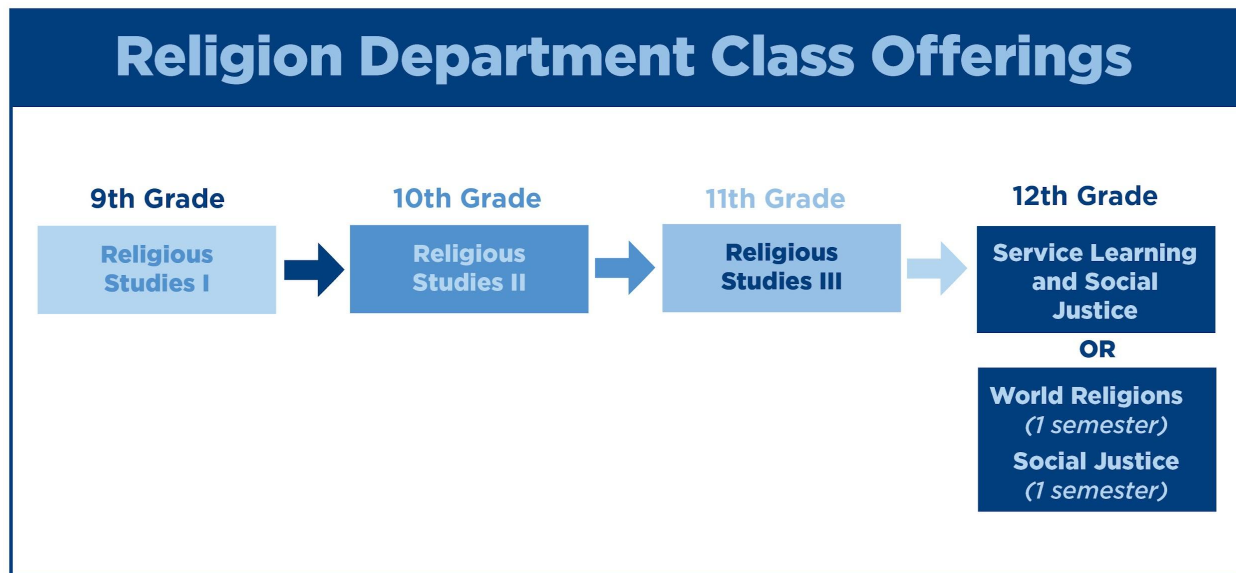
Religion Department Class Offerings

9th Grade
Religious Studies I

10th Grade
Religious Studies II

11th Grade
Religious Studies III

12th Grade
Service Learning and Social Justice

OR

World Religions
(1 semester)
Social Justice
(1 semester)